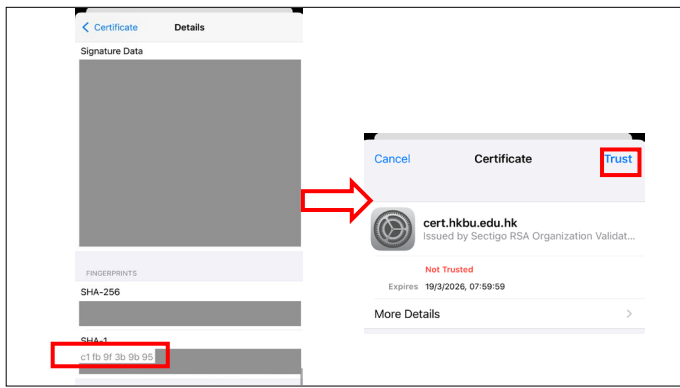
< Certificate
Details

Signature Data

FINGERPRINTS

SHA-256

SHA-1
c1 fb 9f 3b 9b 95

Cancel
Certificate
Trust

cert.hkbu.edu.hk
Issued by Sectigo RSA Organization Validat...

Not Trusted

Expires 19/3/2026, 07:59:59

More Details